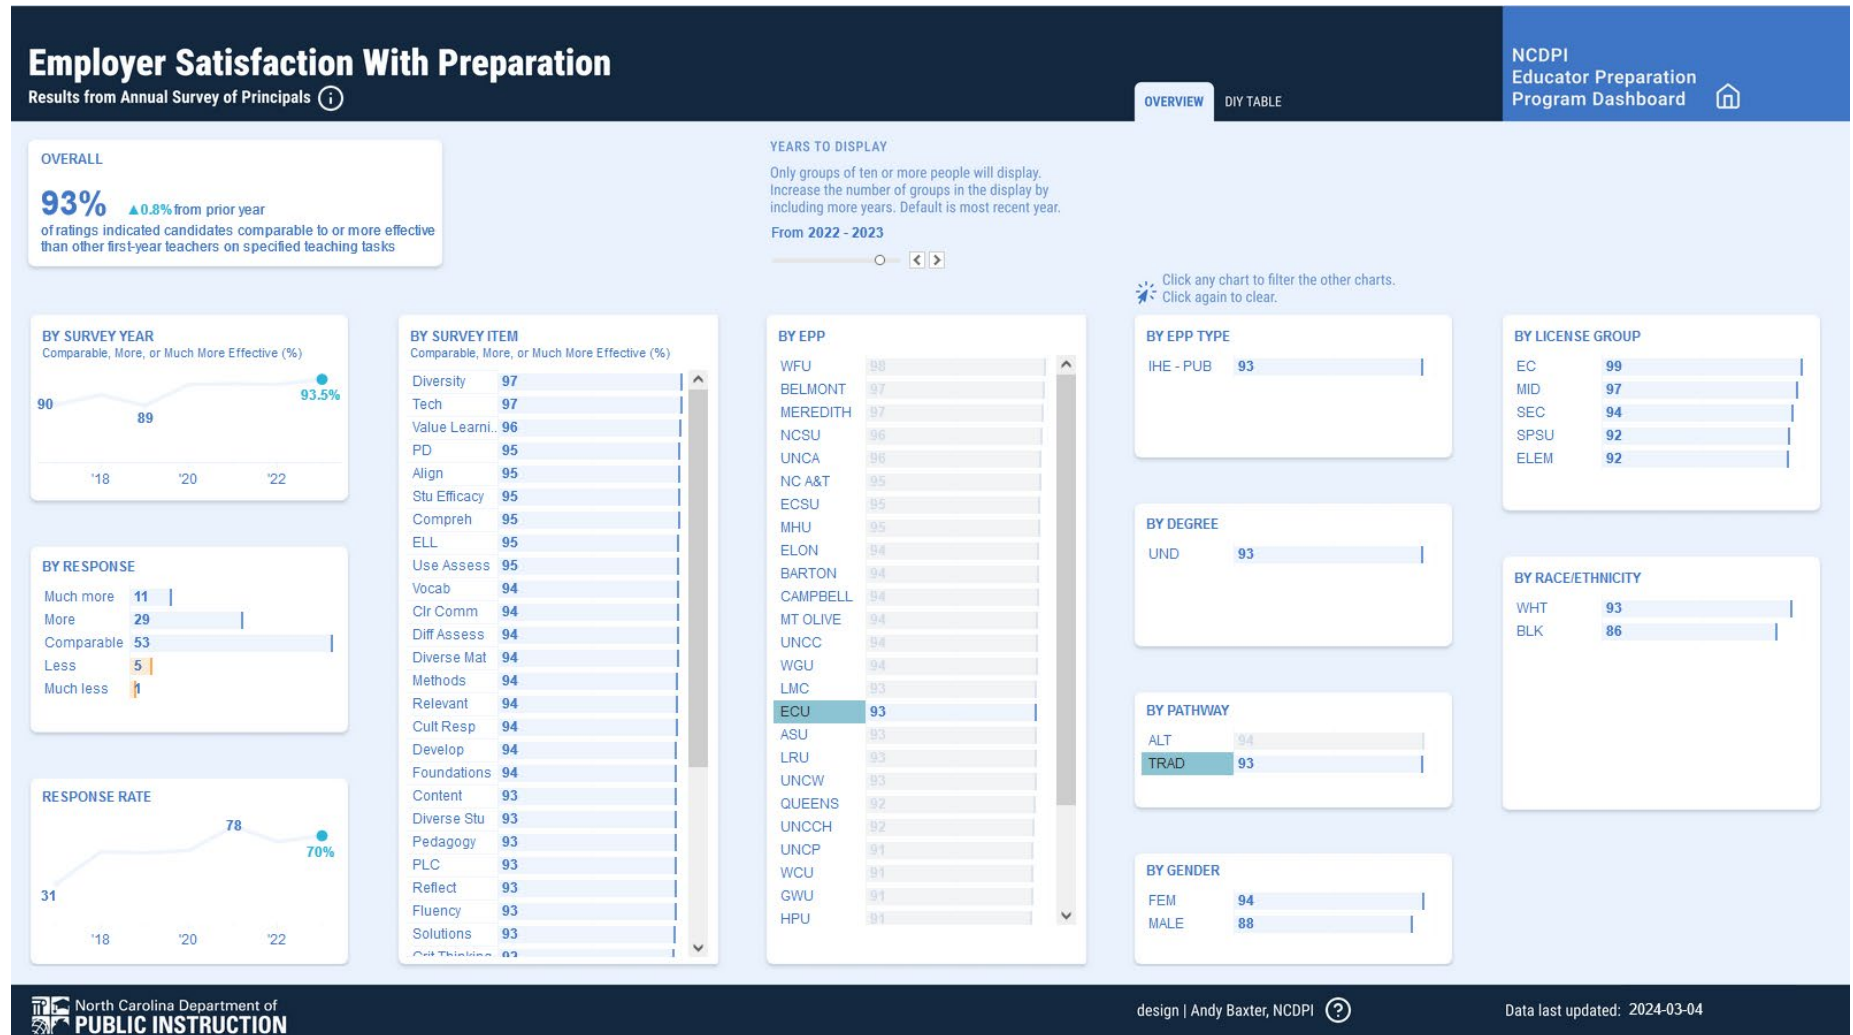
Employer Satisfaction With Preparation
Results from Annual Survey of Principals

OVERVIEW DIY TABLE

NCDPI
Educator Preparation Program Dashboard

OVERALL
93% ▲0.8% from prior year
of ratings indicated candidates comparable to or more effective than other first-year teachers on specified teaching tasks

YEARS TO DISPLAY
Only groups of ten or more people will display. Increase the number of groups in the display by including more years. Default is most recent year.
From 2022 - 2023

Click any chart to filter the other charts. Click again to clear.

BY SURVEY YEAR
Comparable, More, or Much More Effective (%)
90
89
93.5%
'18 '20 '22

BY RESPONSE
| Much more | 11 |
| More | 29 |
| Comparable | 53 |
| Less | 5 |
| Much less | 1 |

RESPONSE RATE
78
31
70%
'18 '20 '22

BY SURVEY ITEM
Comparable, More, or Much More Effective (%)
| Diversity | 97 |
| Tech | 97 |
| Value Learni.. | 96 |
| PD | 95 |
| Align | 95 |
| Stu Efficacy | 95 |
| Compreh | 95 |
| ELL | 95 |
| Use Assess | 95 |
| Vocab | 94 |
| Clr Comm | 94 |
| Diff Assess | 94 |
| Diverse Mat | 94 |
| Methods | 94 |
| Relevant | 94 |
| Cult Resp | 94 |
| Develop | 94 |
| Foundations | 94 |
| Content | 93 |
| Diverse Stu | 93 |
| Pedagogy | 93 |
| PLC | 93 |
| Reflect | 93 |
| Fluency | 93 |
| Solutions | 93 |
| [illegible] | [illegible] |

BY EPP
| WFU | 98 |
| BELMONT | 97 |
| MEREDITH | 97 |
| NCSU | 96 |
| UNCA | 96 |
| NC A&T | 95 |
| ECSU | 95 |
| MHU | 95 |
| ELON | 94 |
| BARTON | 94 |
| CAMPBELL | 94 |
| MT OLIVE | 94 |
| UNCC | 94 |
| WGU | 94 |
| LMC | 93 |
| ECU | 93 |
| ASU | 93 |
| LRU | 93 |
| UNCW | 93 |
| QUEENS | 92 |
| UNCCH | 92 |
| UNCP | 91 |
| WCU | 91 |
| GWU | 91 |
| HPU | 91 |

BY EPP TYPE
| IHE - PUB | 93 |

BY DEGREE
| UND | 93 |

BY PATHWAY
| ALT | 94 |
| TRAD | 93 |

BY GENDER
| FEM | 94 |
| MALE | 88 |

BY LICENSE GROUP
| EC | 99 |
| MID | 97 |
| SEC | 94 |
| SPSU | 92 |
| ELEM | 92 |

BY RACE/ETHNICITY
| WHT | 93 |
| BLK | 86 |

North Carolina Department of PUBLIC INSTRUCTION
design | Andy Baxter, NCDPI
Data last updated: 2024-03-04